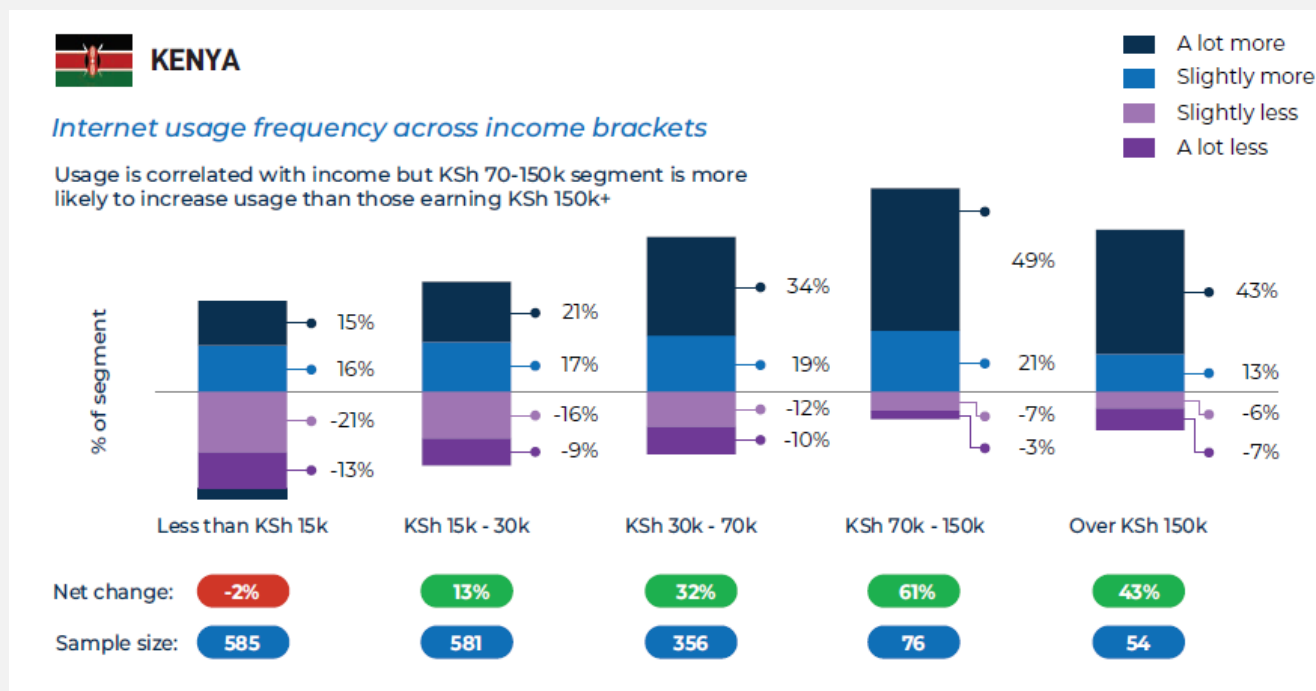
KENYA

A lot more
Slightly more
Slightly less
A lot less

Internet usage frequency across income brackets

Usage is correlated with income but KSh 70-150k segment is more likely to increase usage than those earning KSh 150k+

% of segment

15%
16%
-21%
-13%
Less than KSh 15k

21%
17%
-16%
-9%
KSh 15k - 30k

34%
19%
-12%
-10%
KSh 30k - 70k

49%
21%
-7%
-3%
KSh 70k - 150k

43%
13%
-6%
-7%
Over KSh 150k

| Net change: | -2% | 13% | 32% | 61% | 43% |
|---|---|---|---|---|---|
| Sample size: | 585 | 581 | 356 | 76 | 54 |